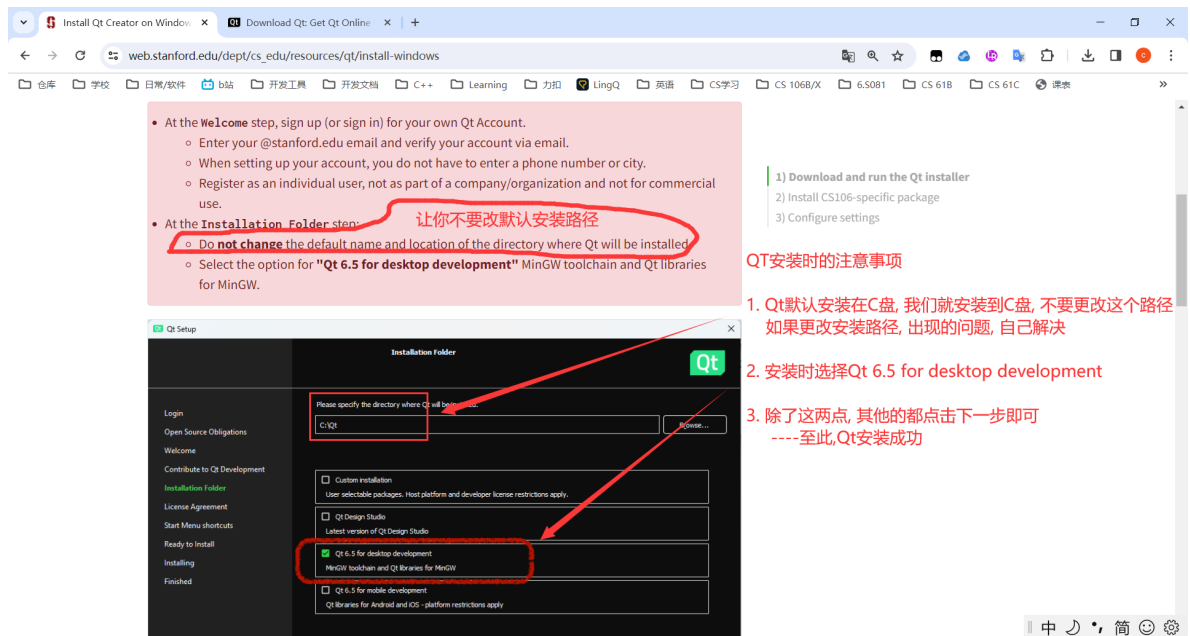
Install Qt Creator on Window ×   Download Qt: Get Qt Online ×   +

web.stanford.edu/dept/cs_edu/resources/qt/install-windows

仓库   学校   日常/软件   b站   开发工具   开发文档   C++   Learning   力扣   LingQ   英语   CS学习   CS 106B/X   6.S081   CS 61B   CS 61C   课表

- At the **Welcome** step, sign up (or sign in) for your own Qt Account.
  - Enter your @stanford.edu email and verify your account via email.
  - When setting up your account, you do not have to enter a phone number or city.
  - Register as an individual user, not as part of a company/organization and not for commercial use.
- At the **Installation Folder** step:
  - Do **not change** the default name and location of the directory where Qt will be installed.
  - Select the option for **"Qt 6.5 for desktop development"** MinGW toolchain and Qt libraries for MinGW.

让你不要改默认安装路径

1) Download and run the Qt installer
2) Install CS106-specific package
3) Configure settings

QT安装时的注意事项

1. Qt默认安装在C盘, 我们就安装到C盘, 不要更改这个路径
如果更改安装路径, 出现的问题, 自己解决

2. 安装时选择Qt 6.5 for desktop development

3. 除了这两点, 其他的都点击下一步即可
----至此,Qt安装成功

Qt Setup
Installation Folder
Qt
Login
Open Source Obligations
Welcome
Contribute to Qt Development
Installation Folder
License Agreement
Start Menu shortcuts
Ready to Install
Installing
Finished

Please specify the directory where Qt will be installed.
C:\Qt
Browse...

Custom installation
User selectable packages. Host platform and developer license restrictions apply.

Qt Design Studio
Latest version of Qt Design Studio

Qt 6.5 for desktop development
MinGW toolchain and Qt libraries for MinGW

Qt 6.5 for mobile development
Qt libraries for Android and iOS - platform restrictions apply

中 简